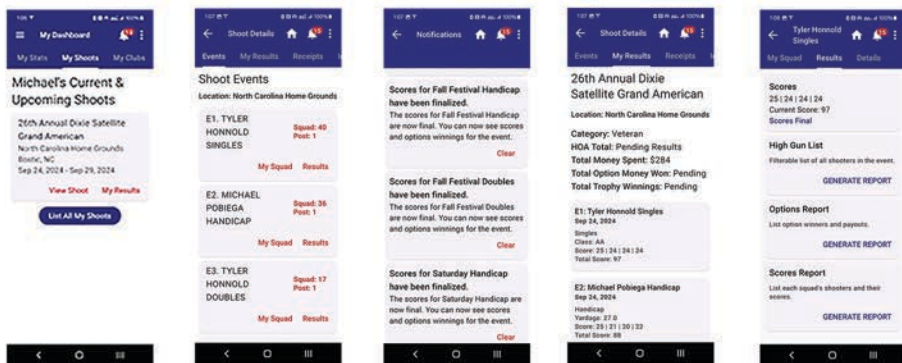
My Dashboard

My Stats My Shoots My Clubs

Michael's Current & Upcoming Shoots

26th Annual Dixie Satellite Grand American
North Carolina Home Grounds
Rustic, NC
Sep 24, 2024 - Sep 29, 2024

View Shoot My Results

List All My Shoots

Shoot Details

Events My Results Receipts

Shoot Events

Location: North Carolina Home Grounds

E1. TYLER HONNOLD SINGLES
Squad: 40
Post: 1
My Squad Results

E2. MICHAEL POBIEGA HANDICAP
Squad: 36
Post: 1
My Squad Results

E3. TYLER HONNOLD DOUBLES
Squad: 17
Post: 1
My Squad Results

Notifications

Scores for Fall Festival Handicap have been finalized.
The scores for Fall Festival Handicap are now final. You can now see scores and options winnings for the event.
Clear

Scores for Fall Festival Doubles have been finalized.
The scores for Fall Festival Doubles are now final. You can now see scores and options winnings for the event.
Clear

Scores for Saturday Handicap have been finalized.
The scores for Saturday Handicap are now final. You can now see scores and options winnings for the event.
Clear

Shoot Details

Events My Results Receipts

26th Annual Dixie Satellite Grand American

Location: North Carolina Home Grounds

Category: Veteran
HOA Total: Pending Results
Total Money Spent: $284
Total Option Money Won: Pending
Total Trophy Winnings: Pending

E1: Tyler Honnold Singles
Sep 24, 2024
Singles
Class: AA
Score: 25 | 24 | 24 | 24
Total Score: 97

E2: Michael Pobiega Handicap
Sep 24, 2024
Handicap
Yardage: 27.0
Score: 25 | 21 | 20 | 22
Total Score: 88

Tyler Honnold Singles

My Squad Results Details

Scores
25 | 24 | 24 | 24
Current Score: 97
Scores Final

High Gun List
Filterable list of all shooters in the event.
GENERATE REPORT

Options Report
List option winners and payouts.
GENERATE REPORT

Scores Report
List each squad's shooters and their scores.
GENERATE REPORT